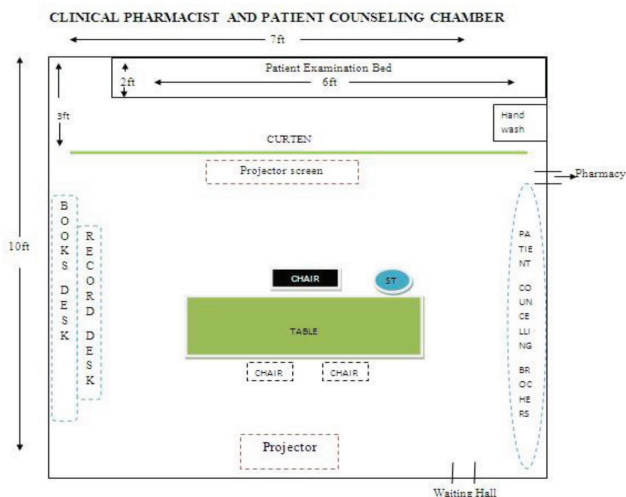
CLINICAL PHARMACIST AND PATIENT COUNSELING CHAMBER

7ft

Patient Examination Bed

2ft

6ft

3ft

Hand wash

CURTEN

Projector screen

Pharmacy

10ft

BOOKS DESK

RECORD DESK

PATIENT COUNCELLING BROCHERS

CHAIR

ST

TABLE

CHAIR

CHAIR

Projector

Waiting Hall